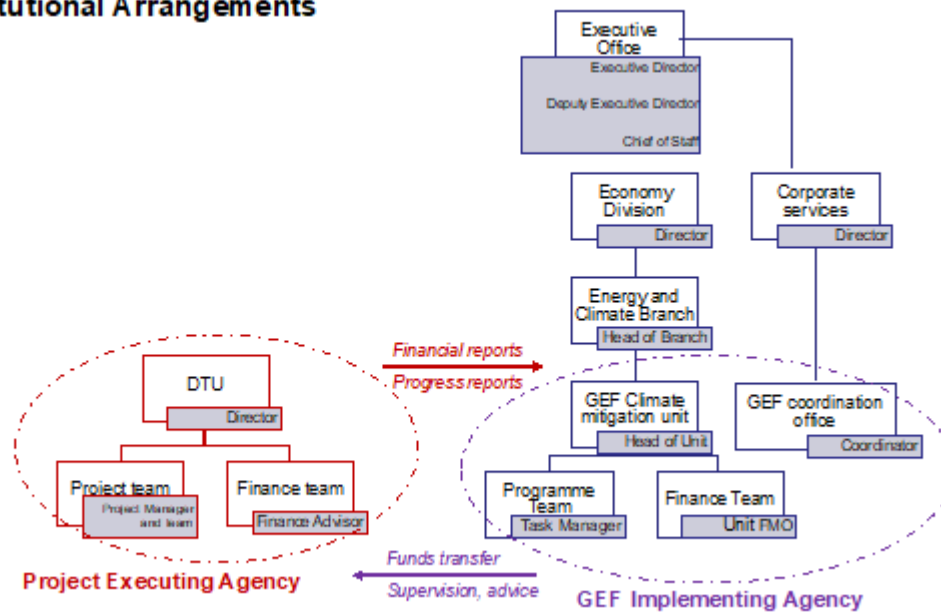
tutional Arrangements

Executive Office
Executive Director
Deputy Executive Director
Chief of Staff

Economy Division
Director

Corporate services
Director

Energy and Climate Branch
Head of Branch

Financial reports
Progress reports

DTU
Director

Project team
Project Manager and team

Finance team
Finance Advisor

GEF Climate mitigation unit
Head of Unit

GEF coordination office
Coordinator

Programme Team
Task Manager

Finance Team
Unit FMO

Funds transfer
Supervision, advice

Project Executing Agency

GEF Implementing Agency